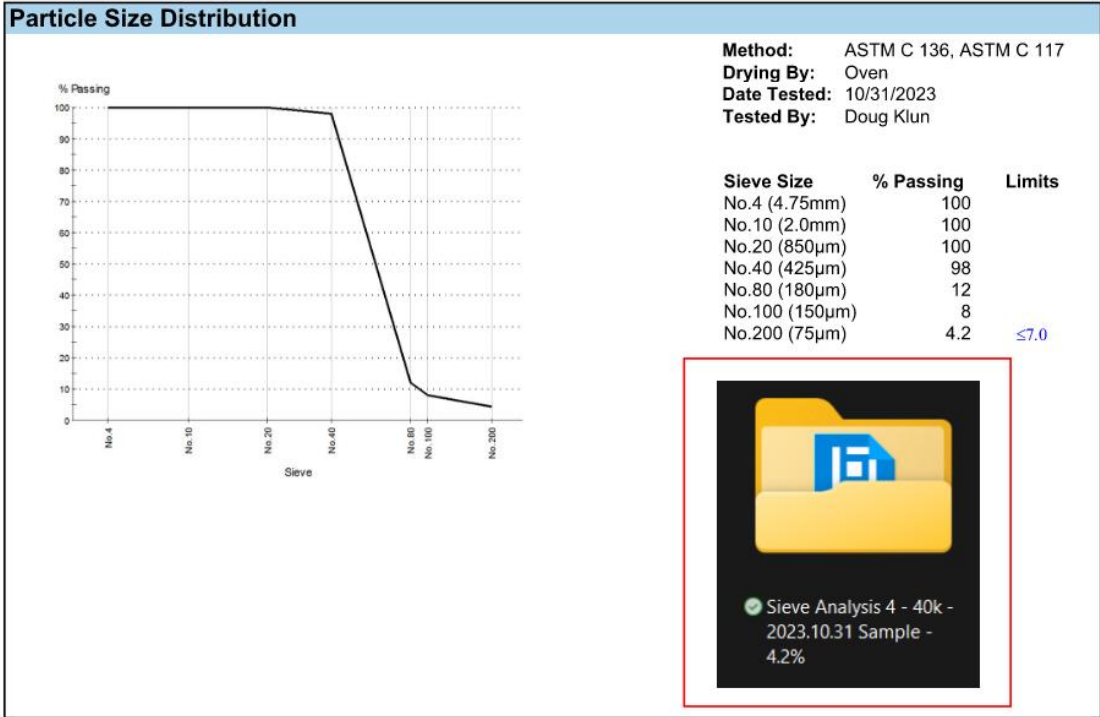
Particle Size Distribution

% Passing

100
90
80
70
60
50
40
30
20
10
0

No.4
No.10
No.20
No.40
No.80
No.100
No.200

Sieve

Method: ASTM C 136, ASTM C 117
Drying By: Oven
Date Tested: 10/31/2023
Tested By: Doug Klun

| Sieve Size | % Passing | Limits |
|---|---|---|
| No.4 (4.75mm) | 100 | |
| No.10 (2.0mm) | 100 | |
| No.20 (850μm) | 100 | |
| No.40 (425μm) | 98 | |
| No.80 (180μm) | 12 | |
| No.100 (150μm) | 8 | |
| No.200 (75μm) | 4.2 | ≤7.0 |

Sieve Analysis 4 - 40k - 2023.10.31 Sample - 4.2%